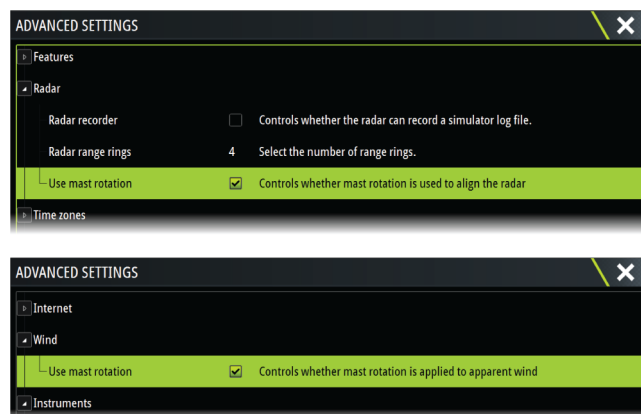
ADVANCED SETTINGS

Features

Radar

Radar recorder Controls whether the radar can record a simulator log file.

Radar range rings 4 Select the number of range rings.

Use mast rotation Controls whether mast rotation is used to align the radar

Time zones

ADVANCED SETTINGS

Internet

Wind

Use mast rotation Controls whether mast rotation is applied to apparent wind

Instruments